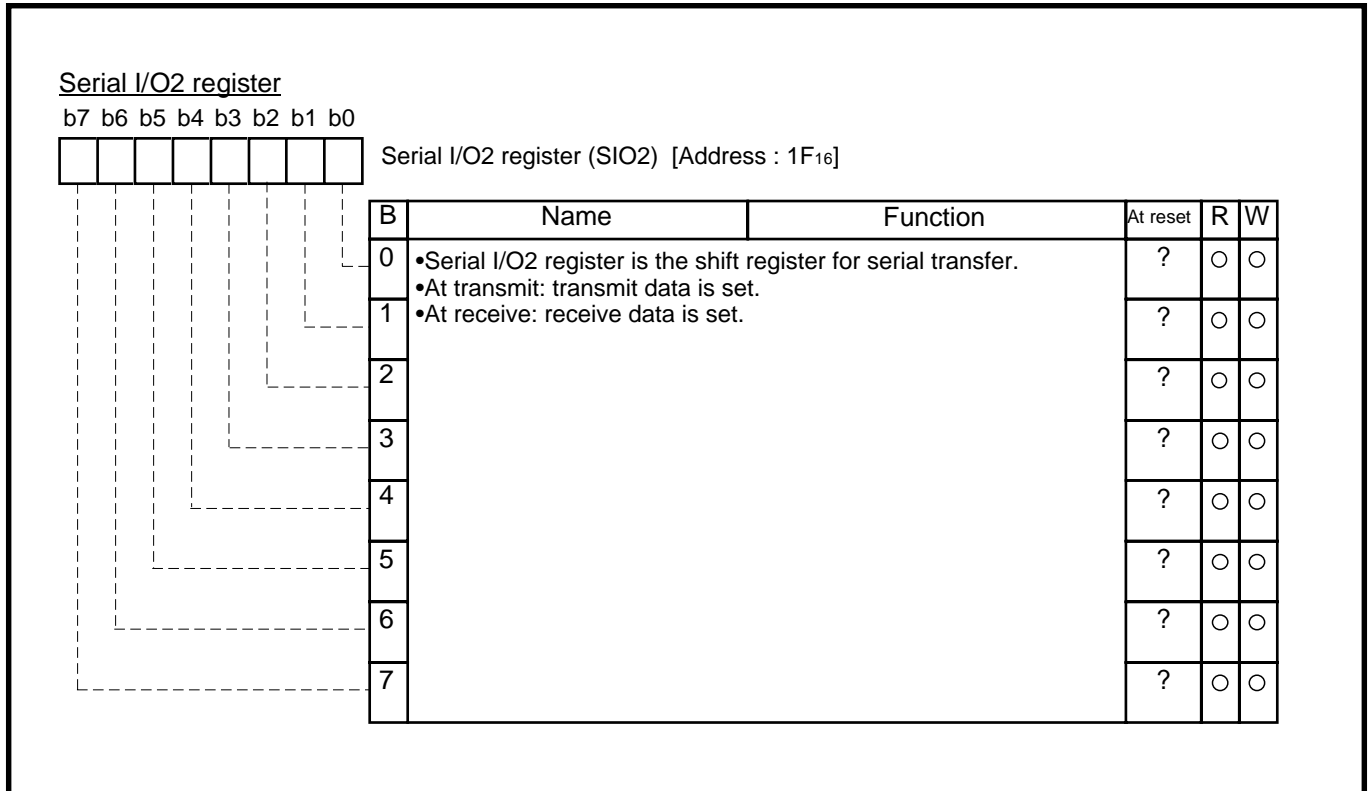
Serial I/O2 register

b7 b6 b5 b4 b3 b2 b1 b0

Serial I/O2 register (SIO2) [Address : $1F_{16}$]

| B | Name | Function | At reset | R | W |
|---|---|---|---|---|---|
| 0 | •Serial I/O2 register is the shift register for serial transfer. •At transmit: transmit data is set. | | ? | ○ | ○ |
| 1 | •At receive: receive data is set. | | ? | ○ | ○ |
| 2 | | | ? | ○ | ○ |
| 3 | | | ? | ○ | ○ |
| 4 | | | ? | ○ | ○ |
| 5 | | | ? | ○ | ○ |
| 6 | | | ? | ○ | ○ |
| 7 | | | ? | ○ | ○ |